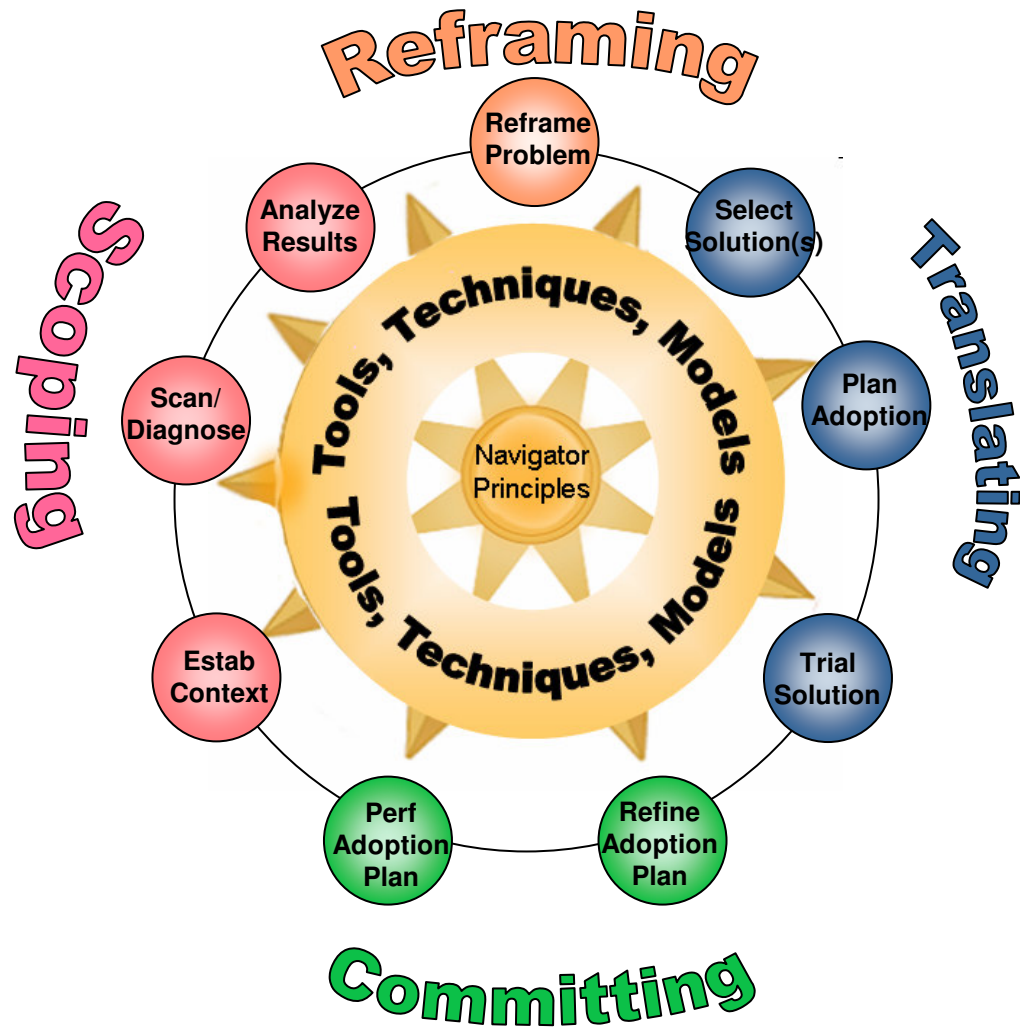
Reframing

Reframe Problem

Select Solution(s)

Translating

Plan Adoption

Trial Solution

Refine Adoption Plan

Committing

Perf Adoption Plan

Estab Context

Scan/ Diagnose

Analyze Results

Scoping

Tools, Techniques, Models

Navigator Principles

Tools, Techniques, Models